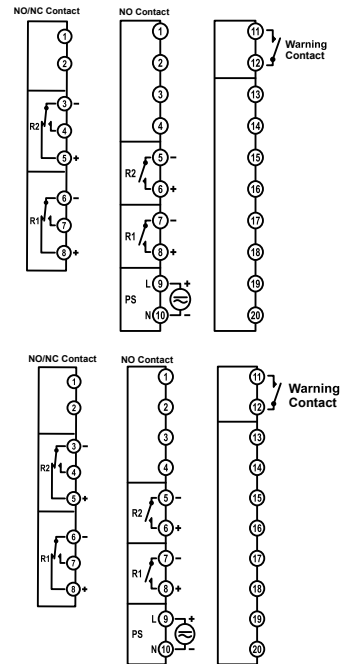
NO/NC Contact
1
2
3 –
R2
4
5 +
6 –
R1
7
8 +

NO Contact
1
2
3
4
R2
5 –
6 +
R1
7 –
8 +
PS
L 9
N 10
+
–

11
12
Warning Contact
13
14
15
16
17
18
19
20

NO/NC Contact
1
2
3 –
R2
4
5 +
6 –
R1
7
8 +

NO Contact
1
2
3
4
R2
5 –
6 +
R1
7 –
8 +
PS
L 9
N 10
+
–

11
12
Warning Contact
13
14
15
16
17
18
19
20